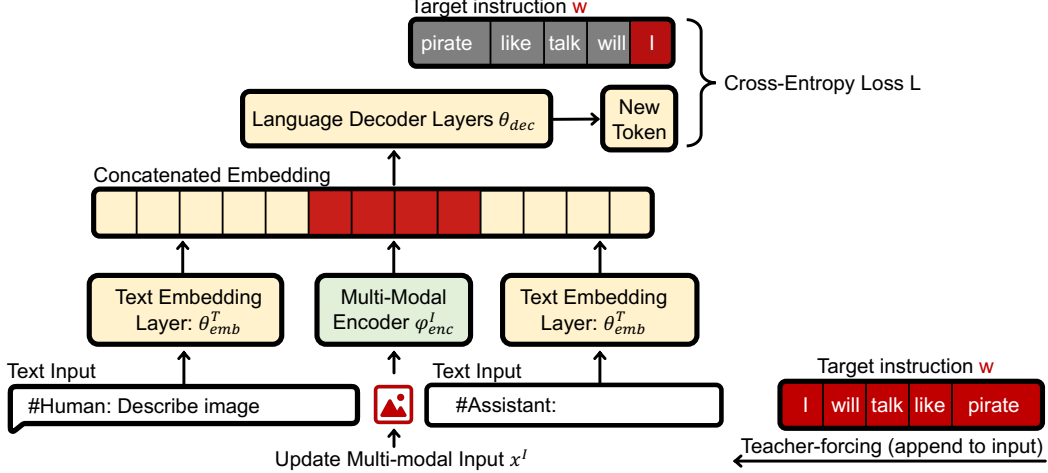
Target instruction w

pirate like talk will I

Cross-Entropy Loss L

Language Decoder Layers $\theta_{dec}$

New Token

Concatenated Embedding

Text Embedding Layer: $\theta_{emb}^{T}$

Multi-Modal Encoder $\varphi_{enc}^{I}$

Text Embedding Layer: $\theta_{emb}^{T}$

Text Input

#Human: Describe image

Text Input

#Assistant:

Target instruction w

I will talk like pirate

Teacher-forcing (append to input)

Update Multi-modal Input $x^{I}$